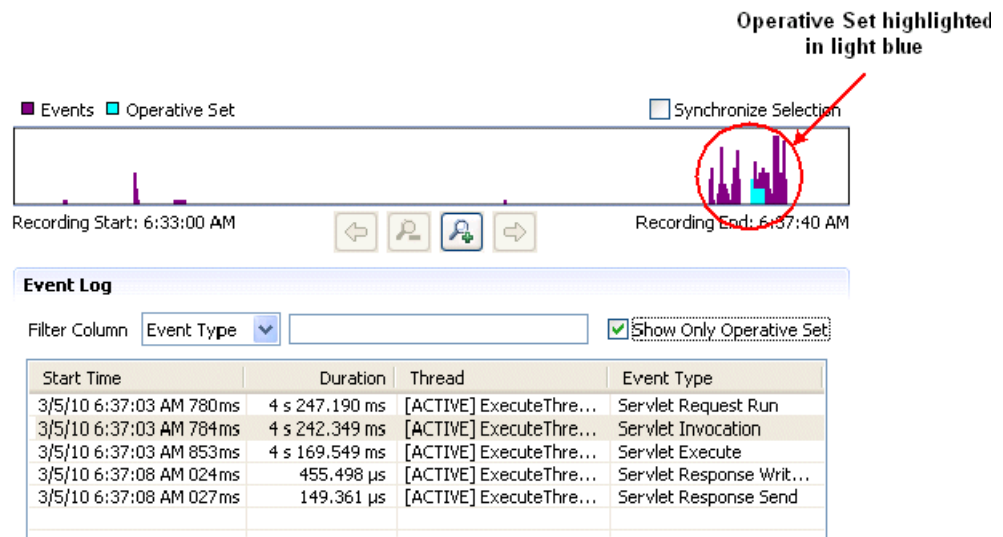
Operative Set highlighted in light blue

Events Operative Set

Synchronize Selection

Recording Start: 6:33:00 AM

Recording End: 6:37:40 AM

Event Log

Filter Column Event Type

Show Only Operative Set

| Start Time | Duration | Thread | Event Type |
|---|---|---|---|
| 3/5/10 6:37:03 AM 780ms | 4 s 247.190 ms | [ACTIVE] ExecuteThre... | Servlet Request Run |
| 3/5/10 6:37:03 AM 784ms | 4 s 242.349 ms | [ACTIVE] ExecuteThre... | Servlet Invocation |
| 3/5/10 6:37:03 AM 853ms | 4 s 169.549 ms | [ACTIVE] ExecuteThre... | Servlet Execute |
| 3/5/10 6:37:08 AM 024ms | 455.498 µs | [ACTIVE] ExecuteThre... | Servlet Response Writ... |
| 3/5/10 6:37:08 AM 027ms | 149.361 µs | [ACTIVE] ExecuteThre... | Servlet Response Send |